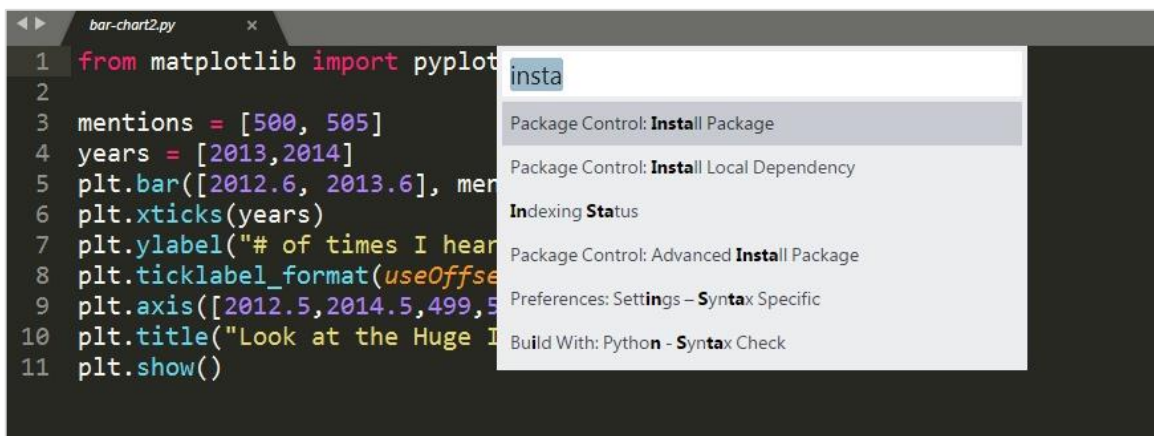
bar-chart2.py ×

1 from matplotlib import pyplot
2
3 mentions = [500, 505]
4 years = [2013,2014]
5 plt.bar([2012.6, 2013.6], men
6 plt.xticks(years)
7 plt.ylabel("# of times I hear
8 plt.ticklabel_format(useOffse
9 plt.axis([2012.5,2014.5,499,5
10 plt.title("Look at the Huge I
11 plt.show()

insta

Package Control: Install Package

Package Control: Install Local Dependency

Indexing Status

Package Control: Advanced Install Package

Preferences: Settings – Syntax Specific

Build With: Python - Syntax Check